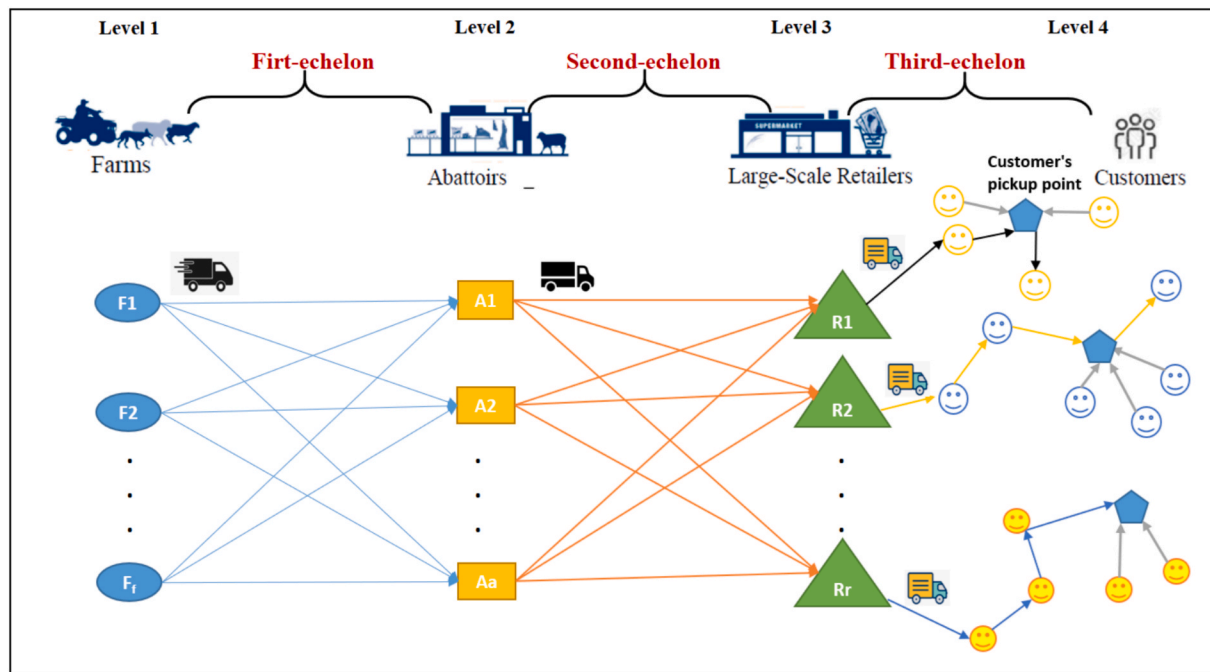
Level 1

Level 2

Level 3

Level 4

Firt-echelon

Second-echelon

Third-echelon

Farms

Abattoirs _

SUPERMARKET

Large-Scale Retailers

Customer's pickup point

Customers

F1

F2

.
.
.

$F_f$

A1

A2

.
.
.

Aa

R1

R2

.
.
.

Rr